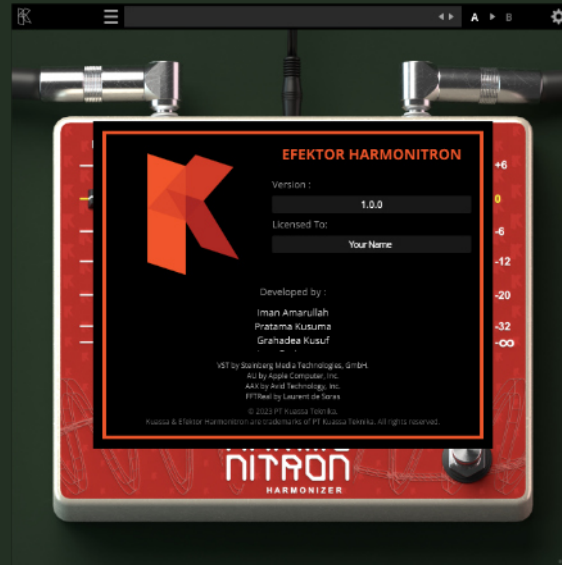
A ▸ B

EFEKTOR HARMONITRON

Version :

1.0.0

Licensed To:

Your Name

Developed by :

Iman Amarullah
Pratama Kusuma
Grahadea Kusuf

VST by Steinberg Media Technologies, GmbH.
AU by Apple Computer, Inc.
AAX by Avid Technology, Inc.
FFTReal by Laurent de Soras

© 2023 PT Kuassa Teknika.
Kuassa & Efektor Harmonitron are trademarks of PT Kuassa Teknika. All rights reserved.

+6
0
-6
-12
-20
-32
-∞

NITRON
HARMONIZER